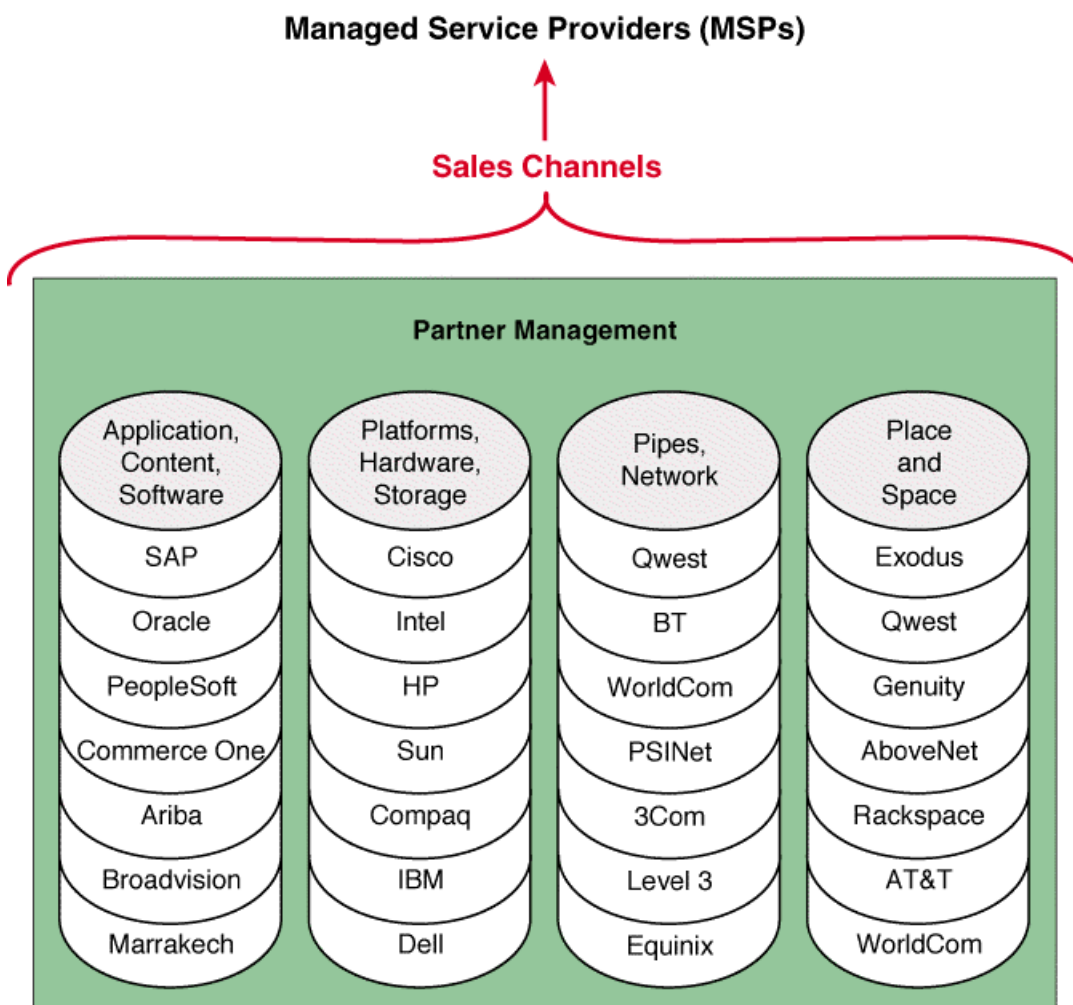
Managed Service Providers (MSPs)

Sales Channels

Partner Management

Application, Content, Software
SAP
Oracle
PeopleSoft
Commerce One
Ariba
Broadvision
Marrakech

Platforms, Hardware, Storage
Cisco
Intel
HP
Sun
Compaq
IBM
Dell

Pipes, Network
Qwest
BT
WorldCom
PSINet
3Com
Level 3
Equinix

Place and Space
Exodus
Qwest
Genuity
AboveNet
Rackspace
AT&T
WorldCom